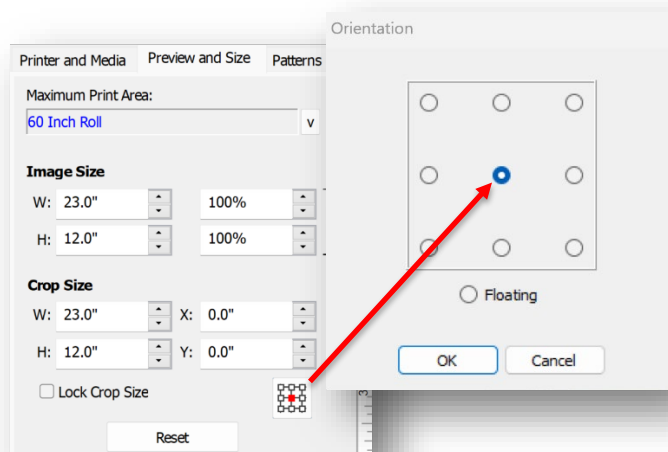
Printer and Media
Preview and Size
Patterns

Maximum Print Area:
60 Inch Roll
v

Image Size
W: 23.0"
100%
H: 12.0"
100%

Crop Size
W: 23.0"
X: 0.0"
H: 12.0"
Y: 0.0"

Lock Crop Size

Reset

Orientation

Floating

OK
Cancel